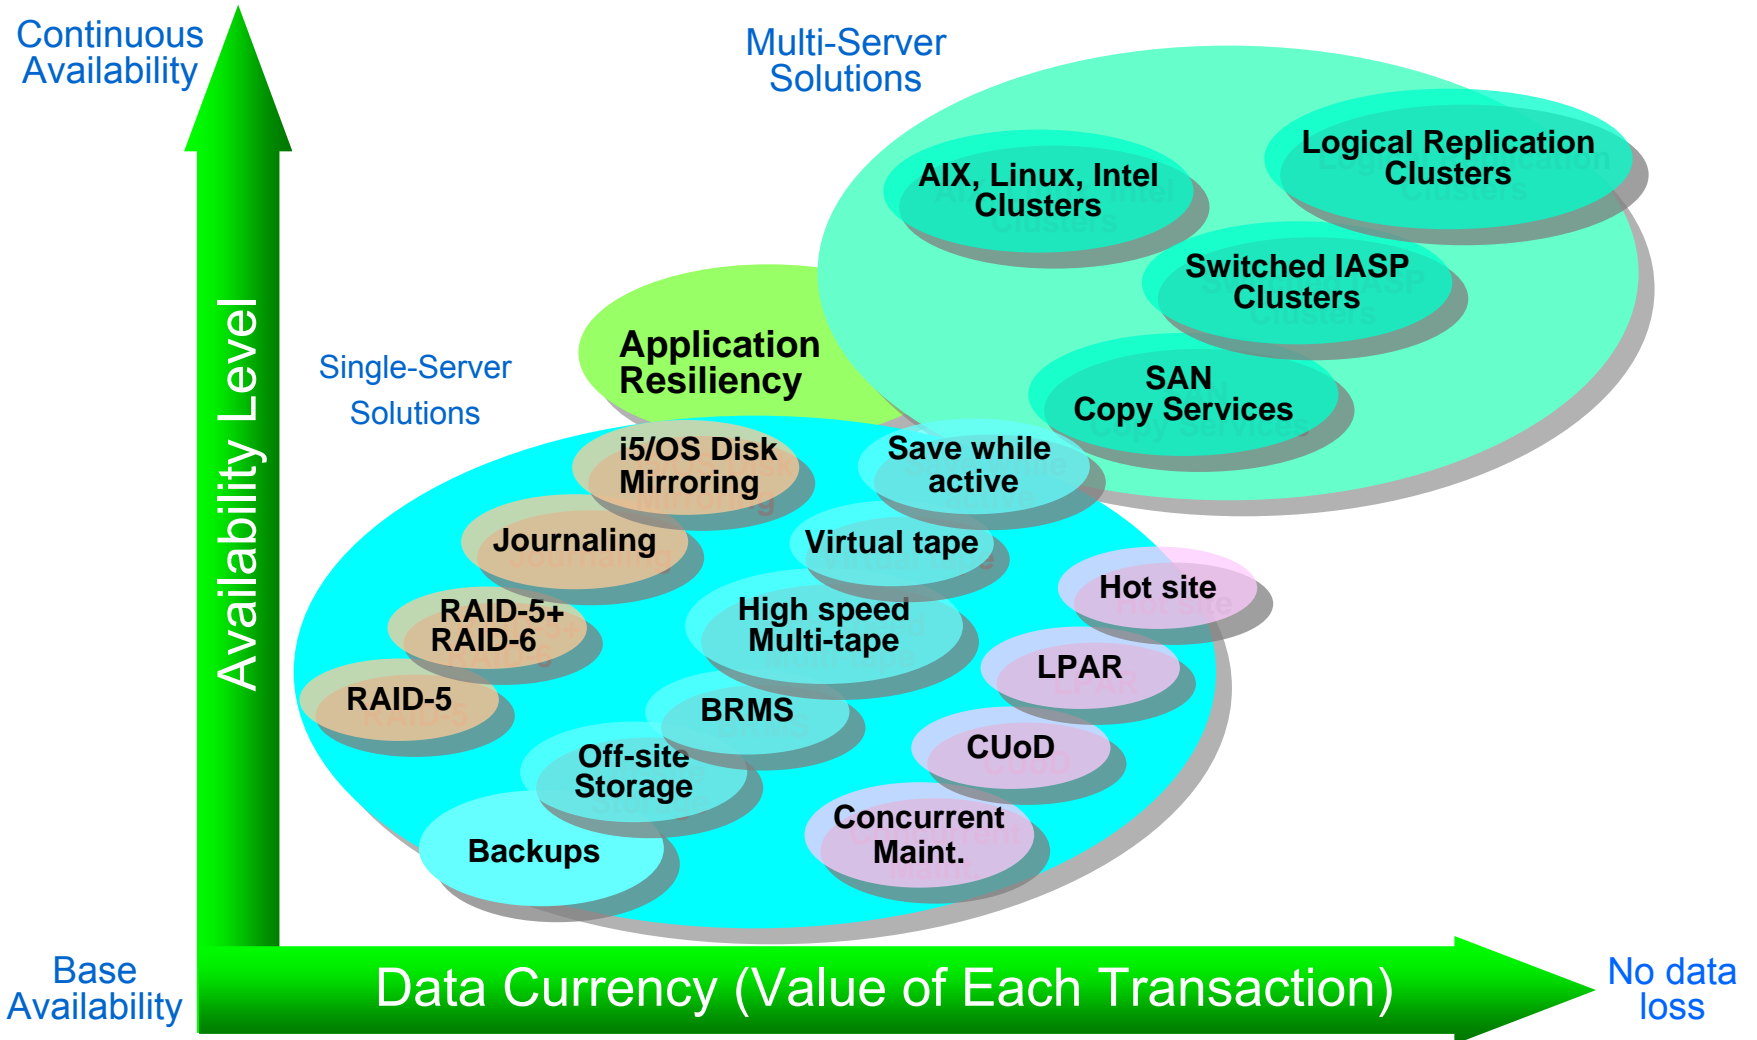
Continuous Availability

Multi-Server Solutions

Logical Replication Clusters

AIX, Linux, Intel Clusters

Switched IASP Clusters

Availability Level

Single-Server Solutions

Application Resiliency

SAN Copy Services

i5/OS Disk Mirroring

Save while active

Journaling

Virtual tape

Hot site

RAID-5+ RAID-6

High speed Multi-tape

LPAR

RAID-5

BRMS

CUoD

Off-site Storage

Concurrent Maint.

Backups

Base Availability

Data Currency (Value of Each Transaction)

No data loss